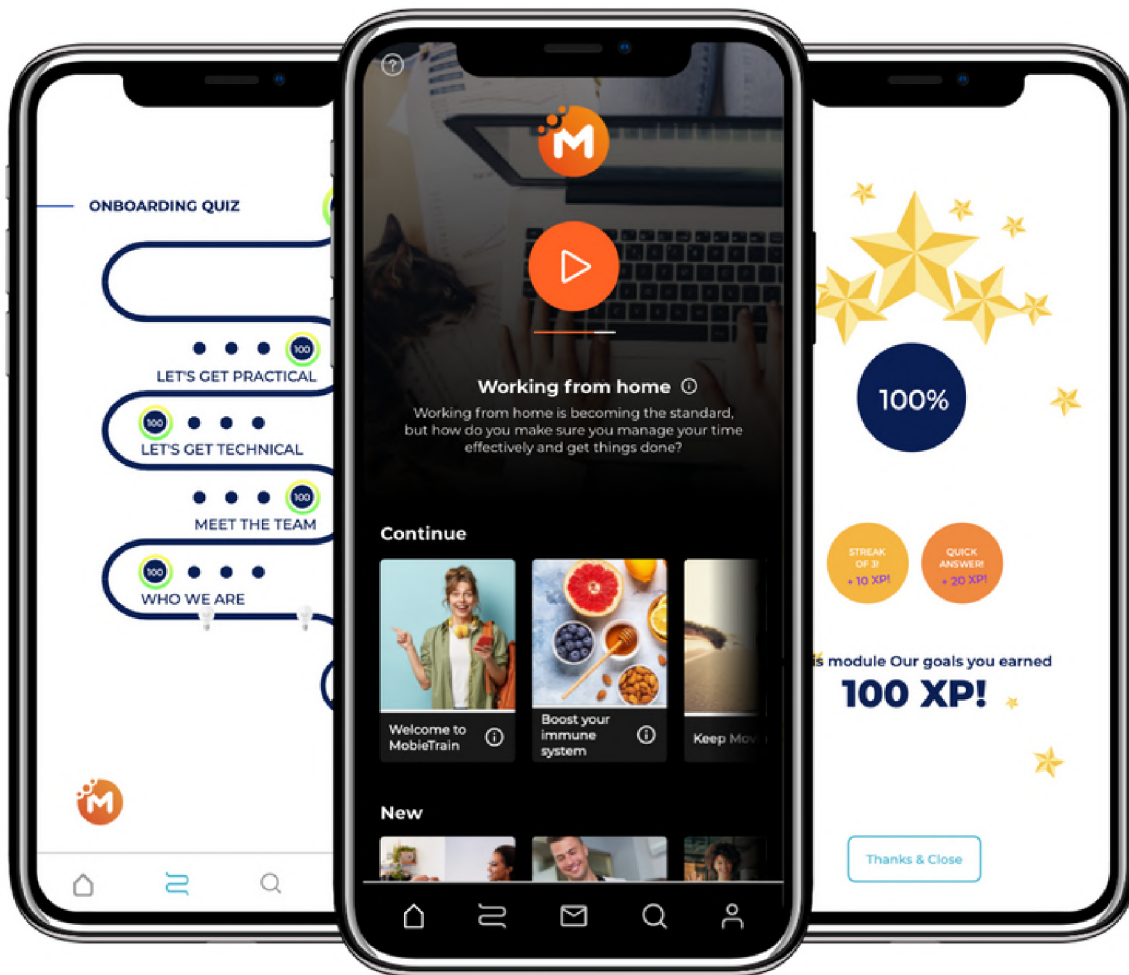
ONBOARDING QUIZ

100
LET'S GET PRACTICAL
100
LET'S GET TECHNICAL
100
MEET THE TEAM
100
WHO WE ARE

M

?

M

Working from home ⓘ
Working from home is becoming the standard, but how do you make sure you manage your time effectively and get things done?

Continue

Welcome to MobieTrain ⓘ

Boost your immune system ⓘ

Keep Mov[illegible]

New

100%

STREAK OF 3! + 10 XP!

QUICK ANSWER! + 20 XP!

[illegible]s module Our goals you earned
100 XP!

Thanks & Close